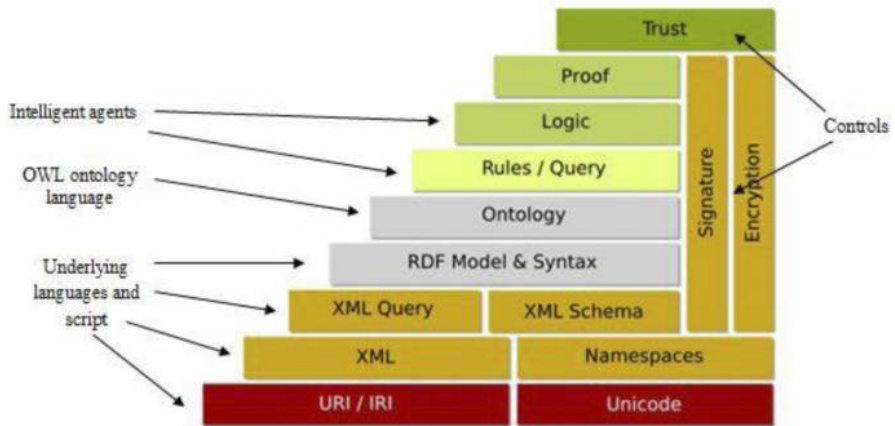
Trust

Proof

Logic

Rules / Query

Ontology

RDF Model & Syntax

XML Query

XML Schema

XML

Namespaces

URI / IRI

Unicode

Signature

Encryption

Intelligent agents

OWL ontology language

Underlying languages and script

Controls